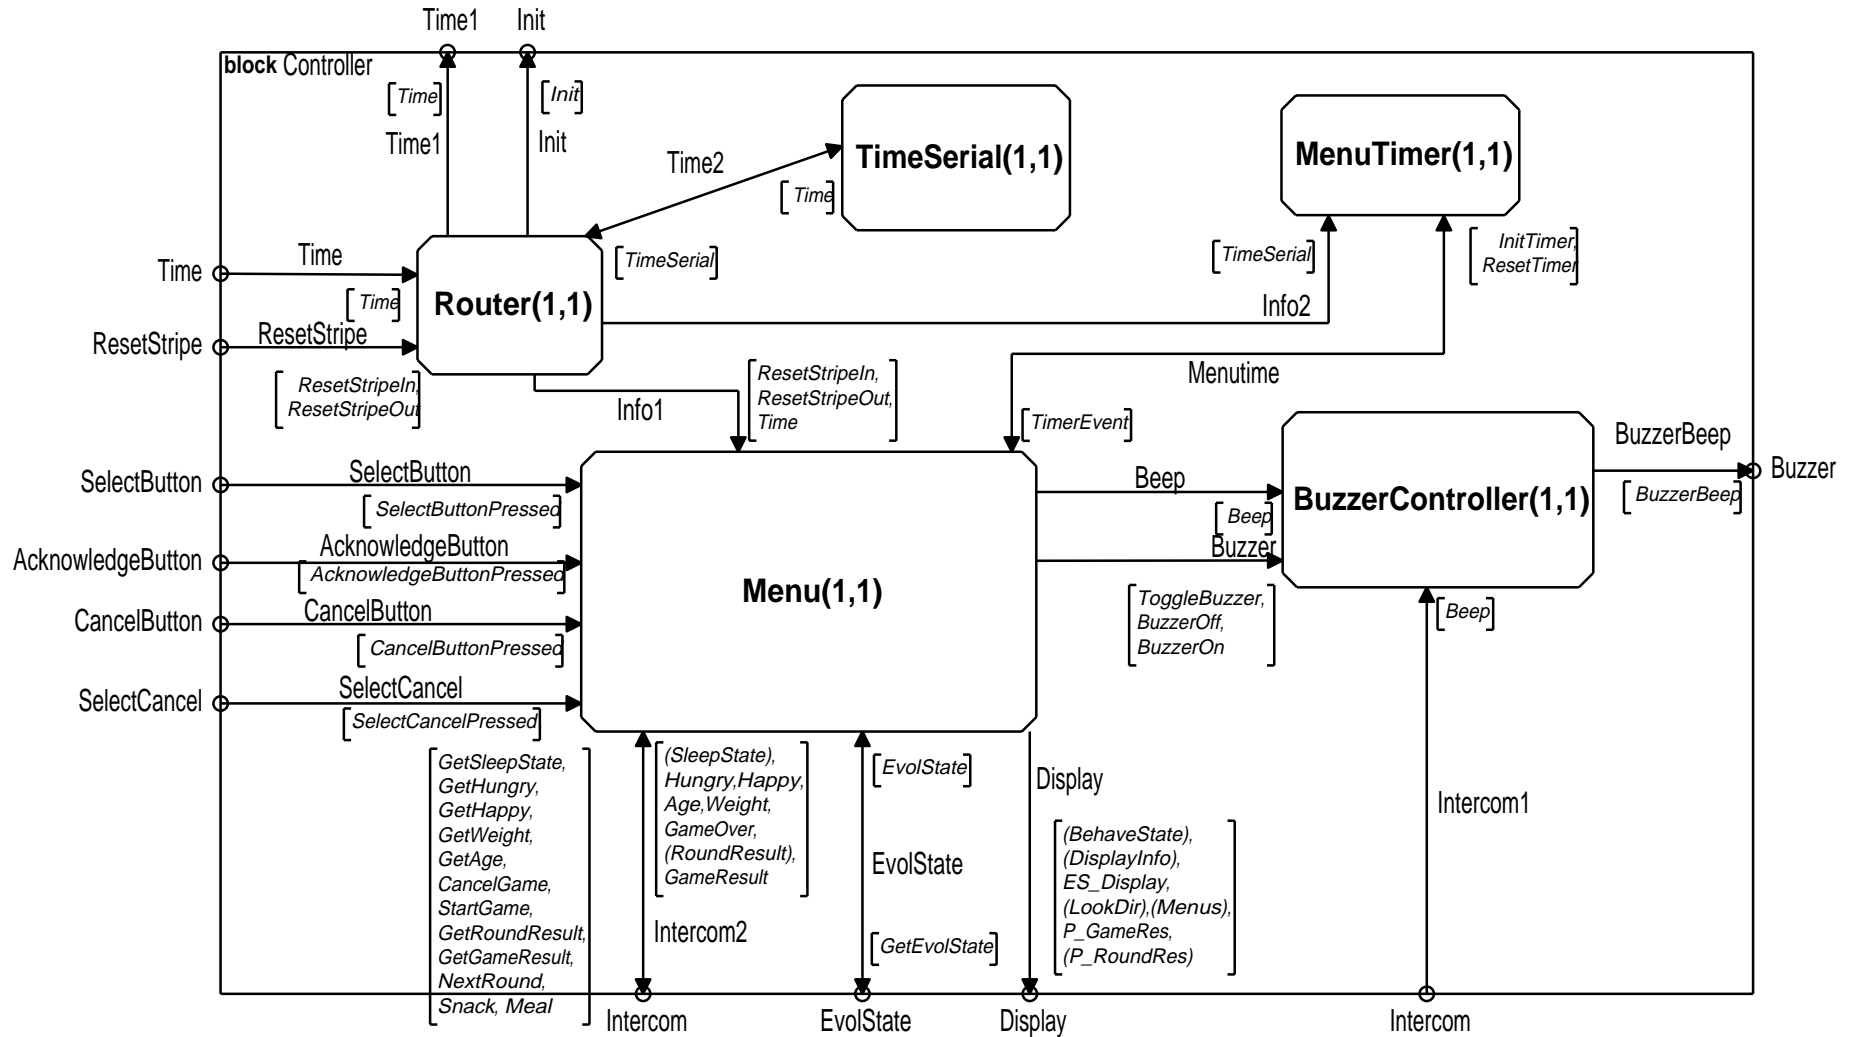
Time1 Init

block Controller

[Time]
Time1

[Init]
Init

Time2

[Time]

TimeSerial(1,1)

MenuTimer(1,1)

Time
Time
[Time]
Router(1,1)
[TimeSerial]

[TimeSerial]
[InitTimer, ResetTimer]

ResetStripe
ResetStripe
[ResetStripeIn, ResetStripeOut]

Info2

Menutime

Info1
[ResetStripeIn, ResetStripeOut, Time]

[TimerEvent]

BuzzerBeep

SelectButton
SelectButton
[SelectButtonPressed]

Beep
[Beep]
Buzzer
BuzzerController(1,1)
[BuzzerBeep]
Buzzer

AcknowledgeButton
AcknowledgeButton
[AcknowledgeButtonPressed]

Menu(1,1)

CancelButton
CancelButton
[CancelButtonPressed]

[ToggleBuzzer, BuzzerOff, BuzzerOn]

[Beep]

SelectCancel
SelectCancel
[SelectCancelPressed]

[GetSleepState, GetHungry, GetHappy, GetWeight, GetAge, CancelGame, StartGame, GetRoundResult, GetGameResult, NextRound, Snack, Meal]

[(SleepState), Hungry,Happy, Age,Weight, GameOver, (RoundResult), GameResult]

Intercom2

[EvolState]
EvolState
[GetEvolState]

Display
[(BehaveState), (DisplayInfo), ES_Display, (LookDir),(Menus), P_GameRes, (P_RoundRes)]

Intercom1

Intercom EvolState Display Intercom